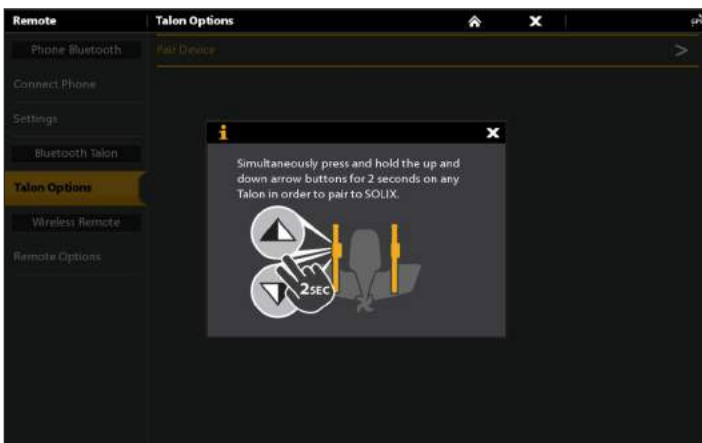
Remote

Phone Bluetooth

Connect Phone

Settings

Bluetooth Talon

Talon Options

Wireless Remote

Remote Options

Talon Options

Pair Device

>

i

Simultaneously press and hold the up and down arrow buttons for 2 seconds on any Talon in order to pair to SOLIX.

2SEC